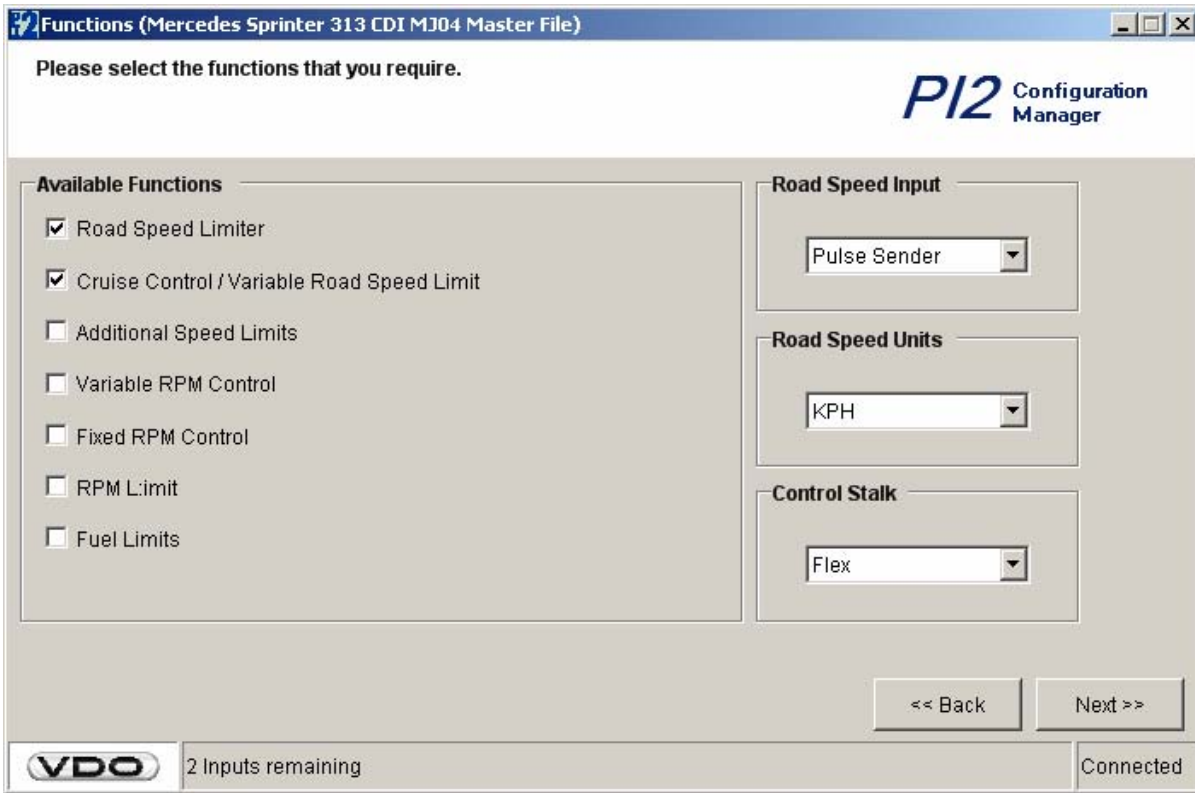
Functions (Mercedes Sprinter 313 CDI MJ04 Master File)

Please select the functions that you require.

PI2 Configuration Manager

Available Functions

☑ Road Speed Limiter

☑ Cruise Control / Variable Road Speed Limit

☐ Additional Speed Limits

☐ Variable RPM Control

☐ Fixed RPM Control

☐ RPM L:imit

☐ Fuel Limits

Road Speed Input

Pulse Sender

Road Speed Units

KPH

Control Stalk

Flex

<< Back

Next >>

VDO

2 Inputs remaining

Connected